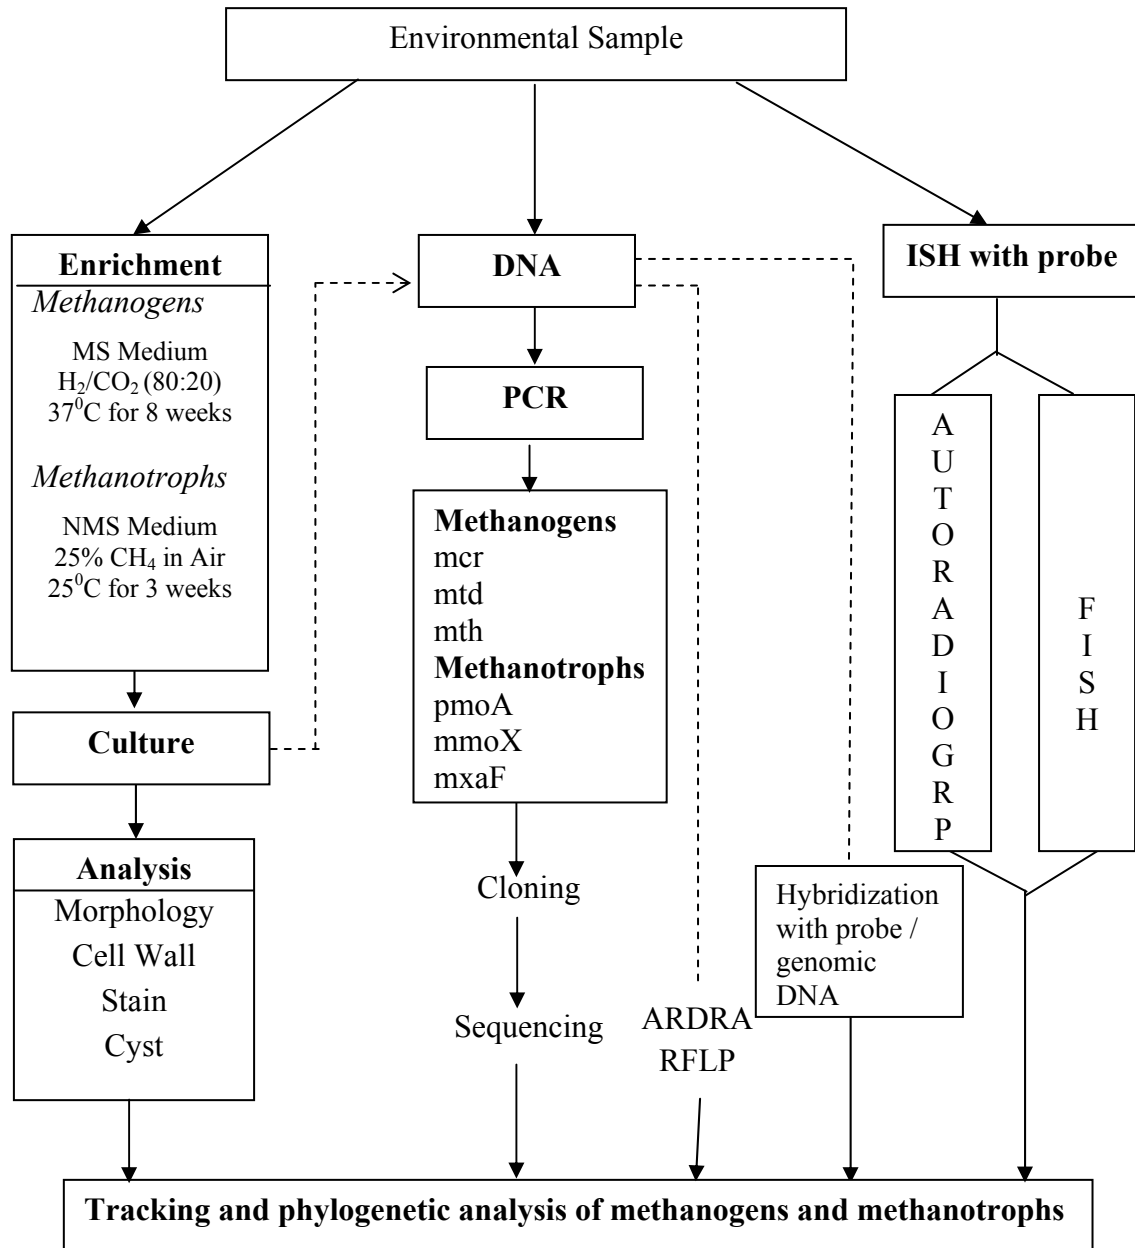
Environmental Sample

Enrichment
*Methanogens*
MS Medium
$H_2/CO_2$ (80:20)
$37^0$C for 8 weeks

*Methanotrophs*
NMS Medium
25% $CH_4$ in Air
$25^0$C for 3 weeks

Culture

Analysis
Morphology
Cell Wall
Stain
Cyst

DNA

PCR

Methanogens
mcr
mtd
mth
Methanotrophs
pmoA
mmoX
mxaF

Cloning

Sequencing

ARDRA
RFLP

Hybridization with probe / genomic DNA

ISH with probe

AUTORADIOGRP

FISH

Tracking and phylogenetic analysis of methanogens and methanotrophs